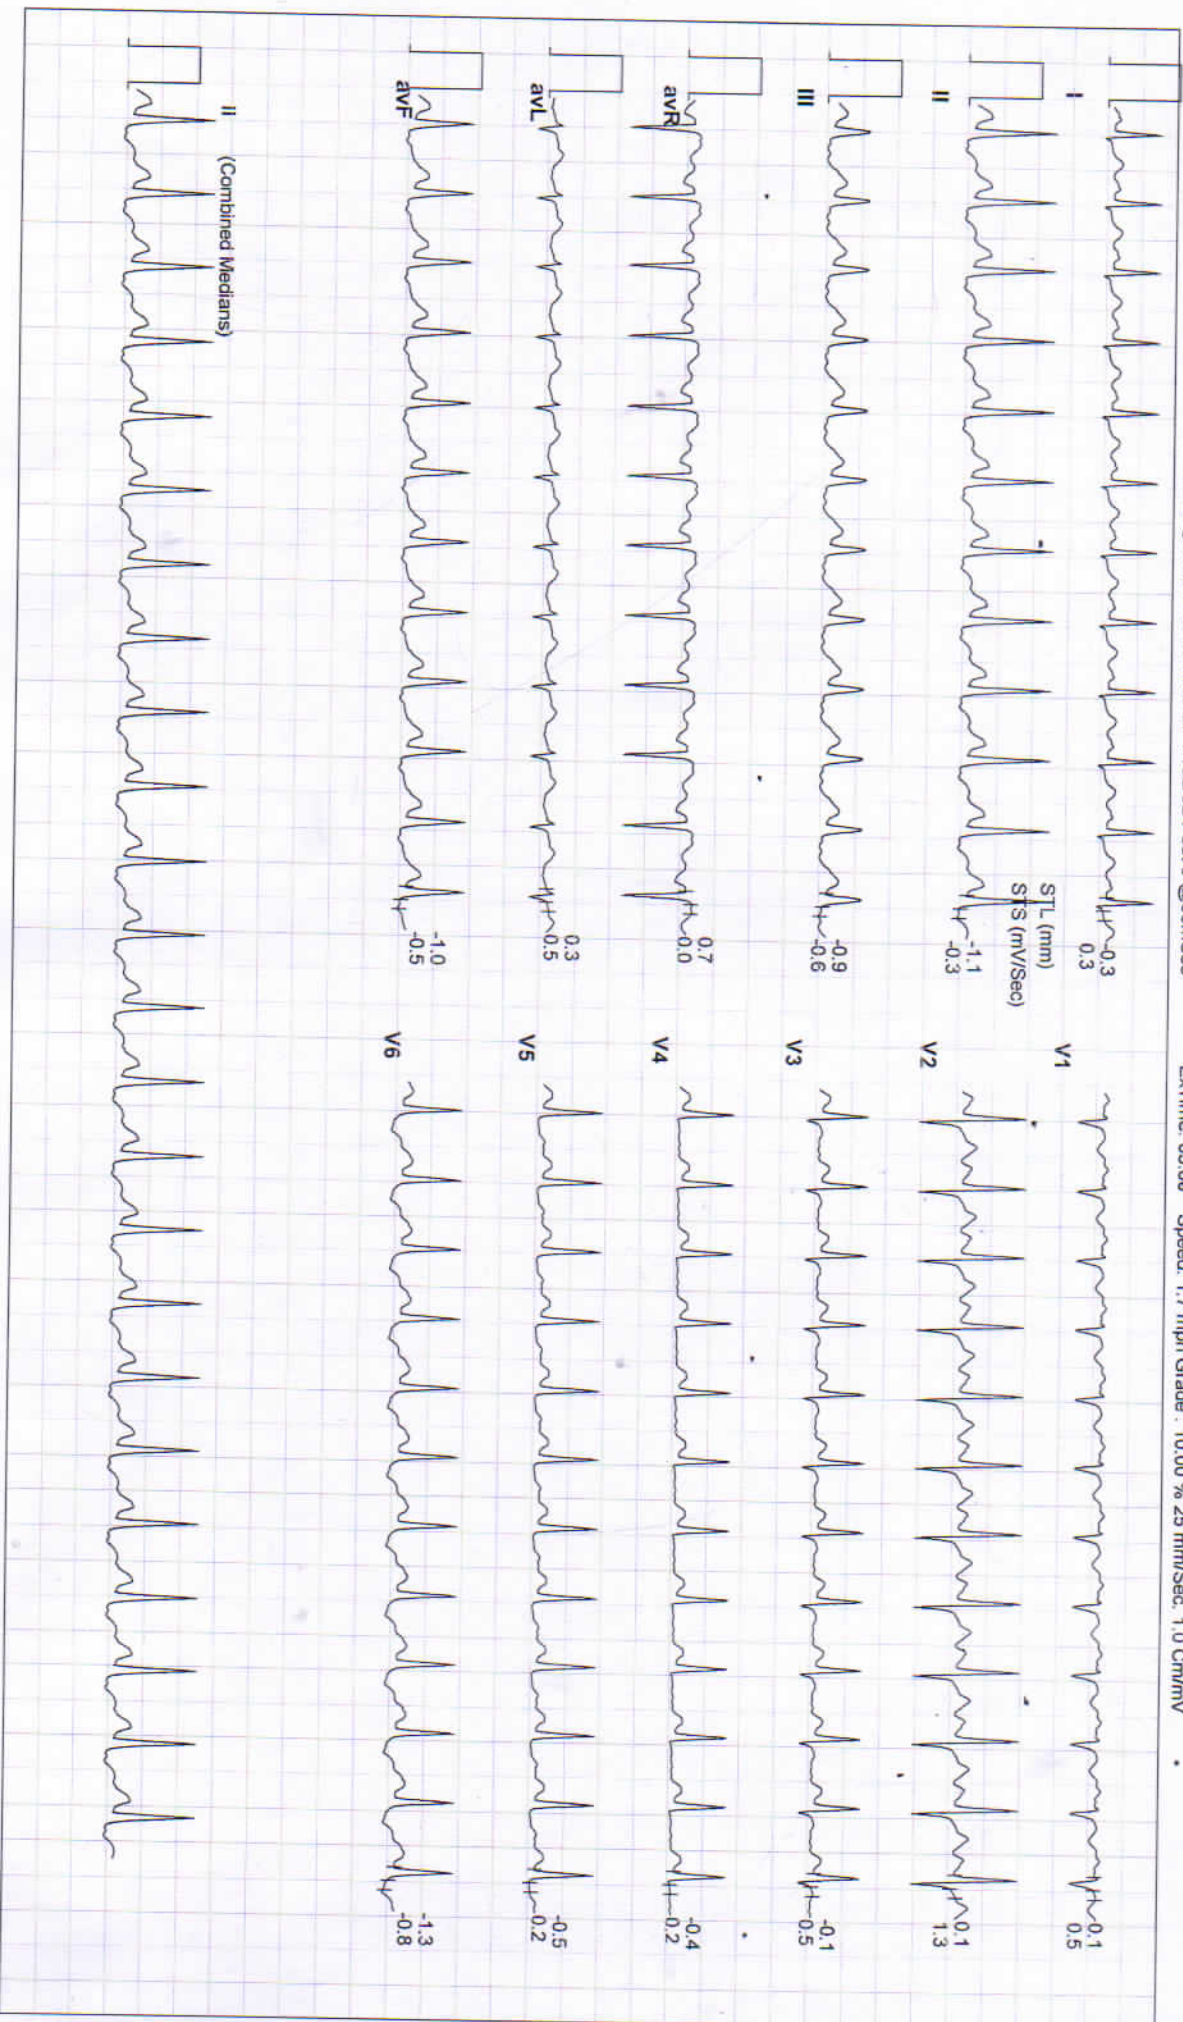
Ex.Time: 06:06 Speed: 1.7 mph Grade: 10.00 % 25 mm/Sec. 1.0 Cm/mV

I
-0.3
0.3

II
STL (mm)
STS (mV/Sec)
-1.1
-0.3

III
-0.9
-0.6

avR
0.7
0.0

avL
0.3
0.5

avF
-1.0
-0.5

II (Combined Medians)

V1
-0.1
0.5

V2
0.1
1.3

V3
-0.1
0.5

V4
-0.4
0.2

V5
-0.5
0.2

V6
-1.3
-0.8